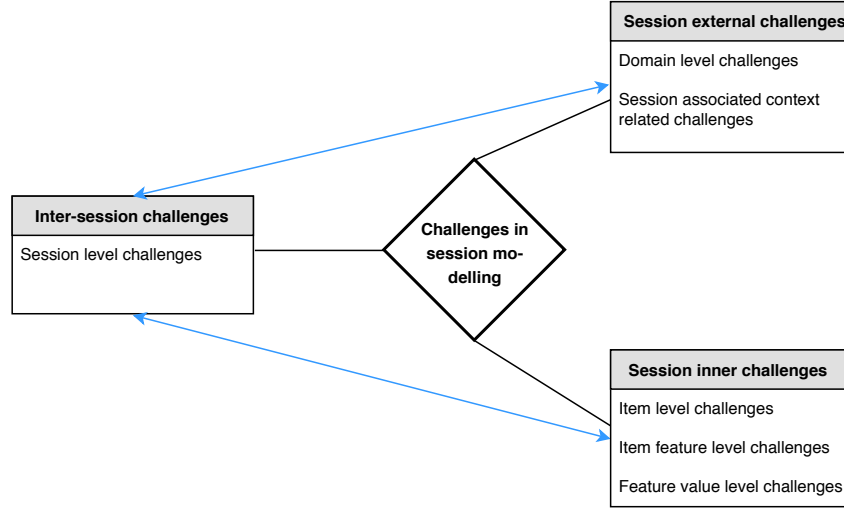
Session external challenges

Domain level challenges

Session associated context related challenges

Inter-session challenges

Session level challenges

Challenges in session modelling

Session inner challenges

Item level challenges

Item feature level challenges

Feature value level challenges